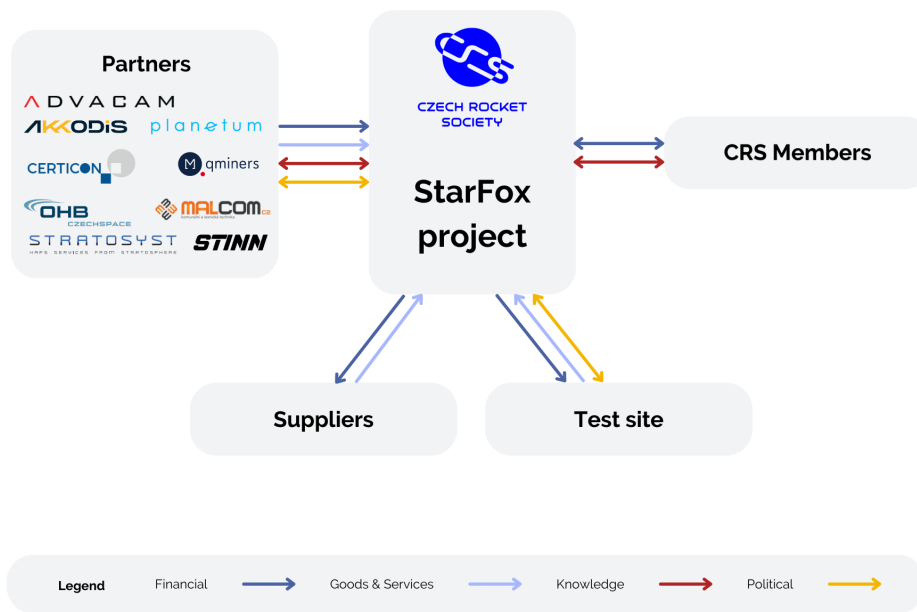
Partners

ADVACAM
AKKODIS
planetum
CERTICON
qminers
OHB CZECHSPACE
MALCOM.cz
STRATOSYST
MAPS SERVICES FROM STRATOSPHERE
STINN

CZECH ROCKET SOCIETY

StarFox project

CRS Members

Suppliers

Test site

Legend Financial Goods & Services Knowledge Political